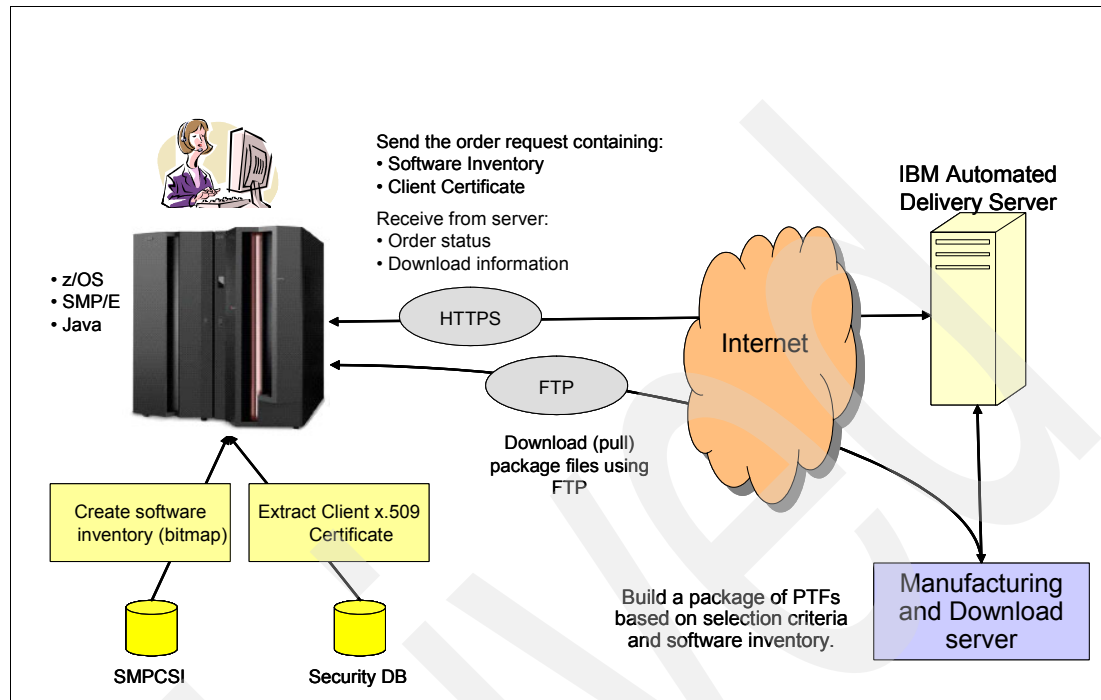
Send the order request containing:
• Software Inventory
• Client Certificate

Receive from server:
• Order status
• Download information

IBM Automated Delivery Server

• z/OS
• SMP/E
• Java

HTTPS

Internet

FTP

Download (pull) package files using FTP

Create software inventory (bitmap)

Extract Client x.509 Certificate

Build a package of PTFs based on selection criteria and software inventory.

Manufacturing and Download server

SMPCSI

Security DB